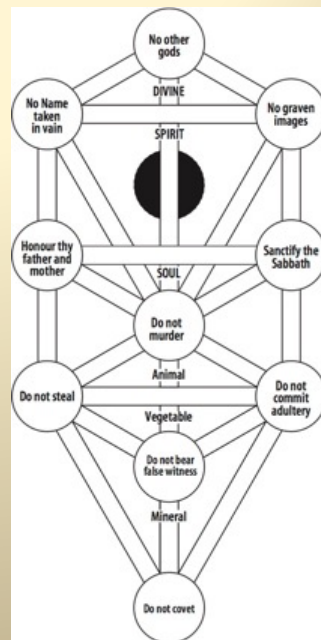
No other gods

DIVINE

No Name taken in vain

No graven images

SPIRIT

Honour thy father and mother

Sanctify the Sabbath

SOUL

Do not murder

Animal

Do not steal

Do not commit adultery

Vegetable

Do not bear false witness

Mineral

Do not covet